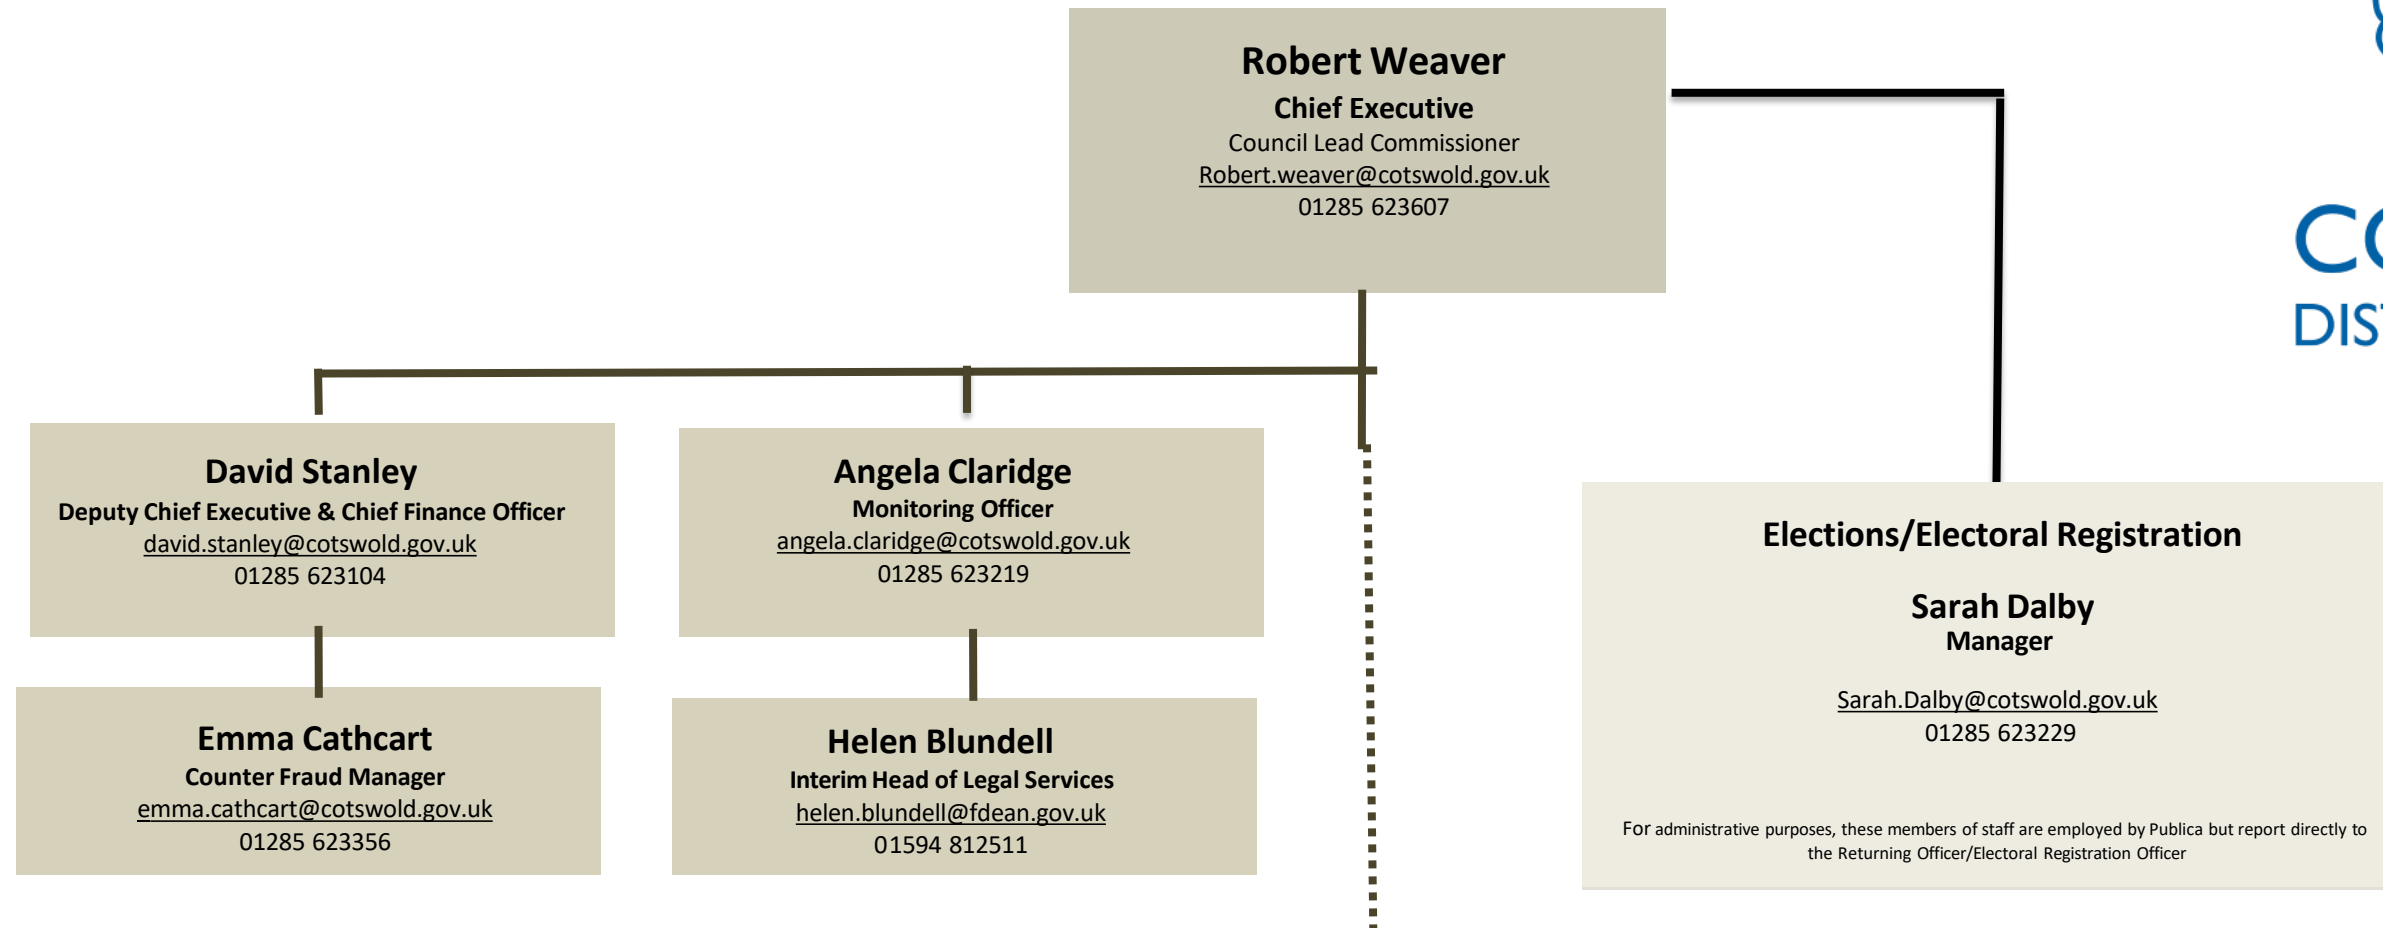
Robert Weaver
Chief Executive
Council Lead Commissioner
Robert.weaver@cotswold.gov.uk
01285 623607

CO
DIS

David Stanley
Deputy Chief Executive & Chief Finance Officer
david.stanley@cotswold.gov.uk
01285 623104

Angela Claridge
Monitoring Officer
angela.claridge@cotswold.gov.uk
01285 623219

Elections/Electoral Registration

Sarah Dalby
Manager

Sarah.Dalby@cotswold.gov.uk
01285 623229

For administrative purposes, these members of staff are employed by Publica but report directly to the Returning Officer/Electoral Registration Officer

Emma Cathcart
Counter Fraud Manager
emma.cathcart@cotswold.gov.uk
01285 623356

Helen Blundell
Interim Head of Legal Services
helen.blundell@fdean.gov.uk
01594 812511